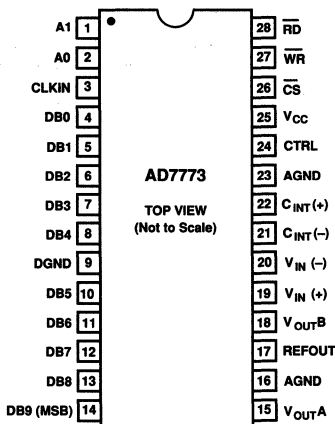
A1 1
A0 2
CLKIN 3
DB0 4
DB1 5
DB2 6
DB3 7
DB4 8
DGND 9
DB5 10
DB6 11
DB7 12
DB8 13
DB9 (MSB) 14

AD7773
TOP VIEW
(Not to Scale)

28 $\overline{RD}$
27 $\overline{WR}$
26 $\overline{CS}$
25 $V_{CC}$
24 CTRL
23 AGND
22 $C_{INT}(+)$
21 $C_{INT}(-)$
20 $V_{IN}$ (−)
19 $V_{IN}$ (+)
18 $V_{OUT}B$
17 REFOUT
16 AGND
15 $V_{OUT}A$